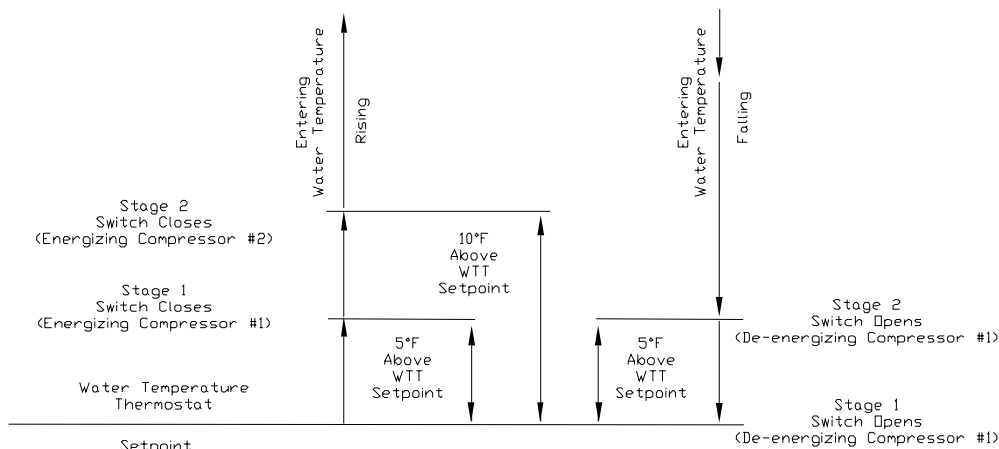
Entering Water Temperature

Rising

Entering Water Temperature

Falling

Stage 2
Switch Closes
(Energizing Compressor #2)

10°F
Above
WTT
Setpoint

Stage 1
Switch Closes
(Energizing Compressor #1)

5°F
Above
WTT
Setpoint

5°F
Above
WTT
Setpoint

Stage 2
Switch Opens
(De-energizing Compressor #1)

Water Temperature
Thermostat
Setpoint

Stage 1
Switch Opens
(De-energizing Compressor #1)